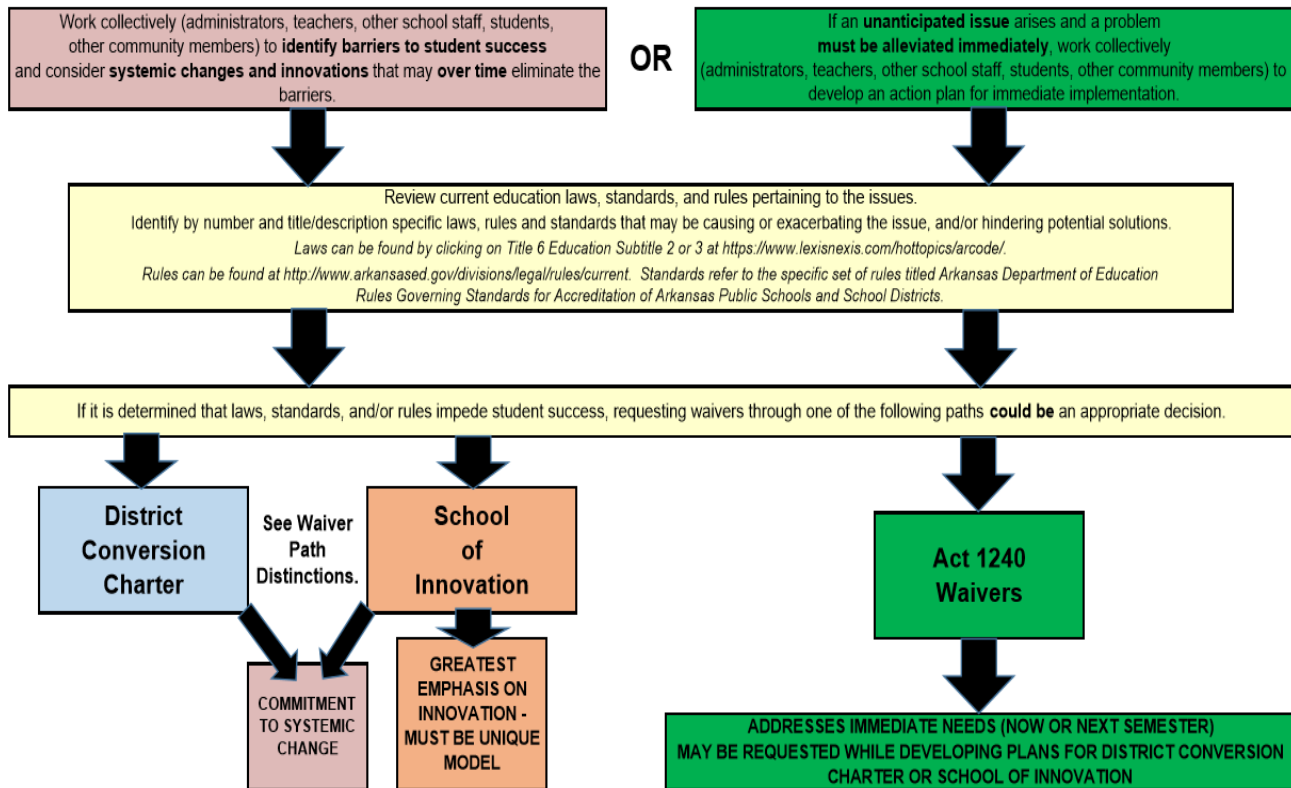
Work collectively (administrators, teachers, other school staff, students, other community members) to identify barriers to student success and consider systemic changes and innovations that may over time eliminate the barriers.

OR

If an unanticipated issue arises and a problem must be alleviated immediately, work collectively (administrators, teachers, other school staff, students, other community members) to develop an action plan for immediate implementation.

Review current education laws, standards, and rules pertaining to the issues.
Identify by number and title/description specific laws, rules and standards that may be causing or exacerbating the issue, and/or hindering potential solutions.
Laws can be found by clicking on Title 6 Education Subtitle 2 or 3 at https://www.lexisnexis.com/hottopics/arcode/.
Rules can be found at http://www.arkansased.gov/divisions/legal/rules/current. Standards refer to the specific set of rules titled Arkansas Department of Education Rules Governing Standards for Accreditation of Arkansas Public Schools and School Districts.

If it is determined that laws, standards, and/or rules impede student success, requesting waivers through one of the following paths could be an appropriate decision.

District Conversion Charter

See Waiver Path Distinctions.

School of Innovation

Act 1240 Waivers

COMMITMENT TO SYSTEMIC CHANGE

GREATEST EMPHASIS ON INNOVATION - MUST BE UNIQUE MODEL

ADDRESSES IMMEDIATE NEEDS (NOW OR NEXT SEMESTER)
MAY BE REQUESTED WHILE DEVELOPING PLANS FOR DISTRICT CONVERSION CHARTER OR SCHOOL OF INNOVATION